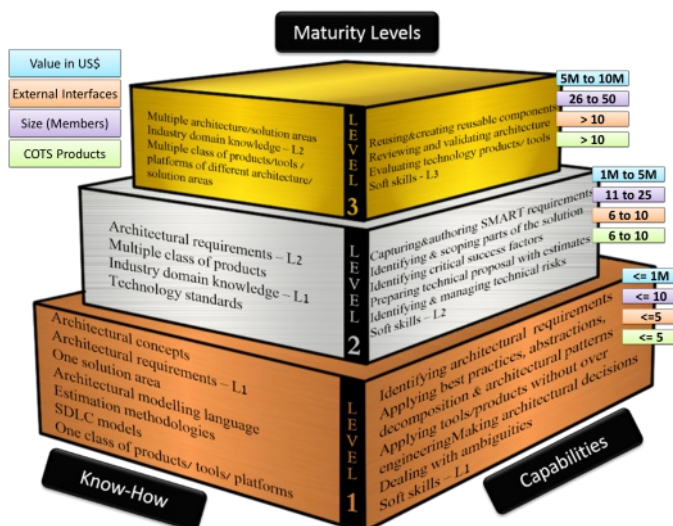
Maturity Levels

Value in US$
External Interfaces
Size (Members)
COTS Products

Multiple architecture/solution areas
Industry domain knowledge – L2
Multiple class of products/tools / platforms of different architecture/ solution areas

LEVEL 3

Reusing&creating reusable components
Reviewing and validating architecture
Evaluating technology products/ tools
Soft skills – L3

5M to 10M
26 to 50
> 10
> 10

Architectural requirements – L2
Multiple class of products
Industry domain knowledge – L1
Technology standards

LEVEL 2

Capturing&authoring SMART requirements
Identifying & scoping parts of the solution
Identifying critical success factors
Preparing technical proposal with estimates
Identifying & managing technical risks
Soft skills – L2

1M to 5M
11 to 25
6 to 10
6 to 10

Architectural concepts
Architectural requirements – L1
One solution area
Architectural modelling language
Estimation methodologies
SDLC models
One class of products/ tools/ platforms

LEVEL 1

Identifying architectural requirements
Applying best practices, abstractions, decomposition & architectural patterns
Applying tools/products without over engineeringMaking architectural decisions
Dealing with ambiguities
Soft skills – L1

<= 1M
<= 10
<=5
<= 5

Know-How

Capabilities